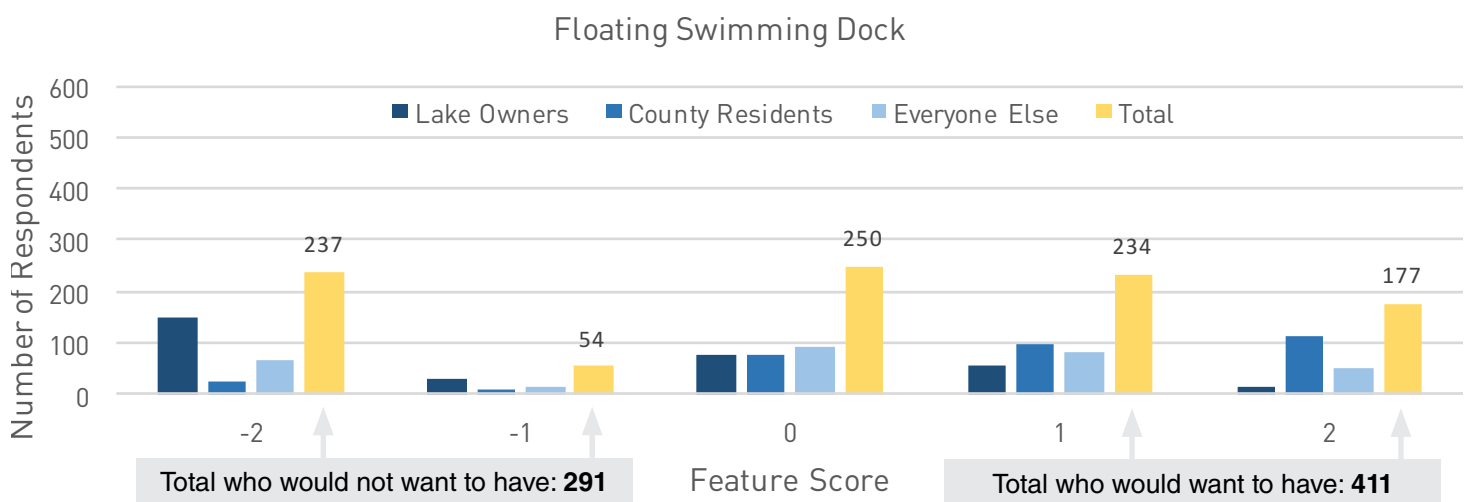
Floating Swimming Dock

Lake Owners
County Residents
Everyone Else
Total

Number of Respondents

600
500
400
300
200
100
0

237
54
250
234
177

-2
-1
0
1
2

Total who would not want to have: **291**

Feature Score

Total who would want to have: **411**